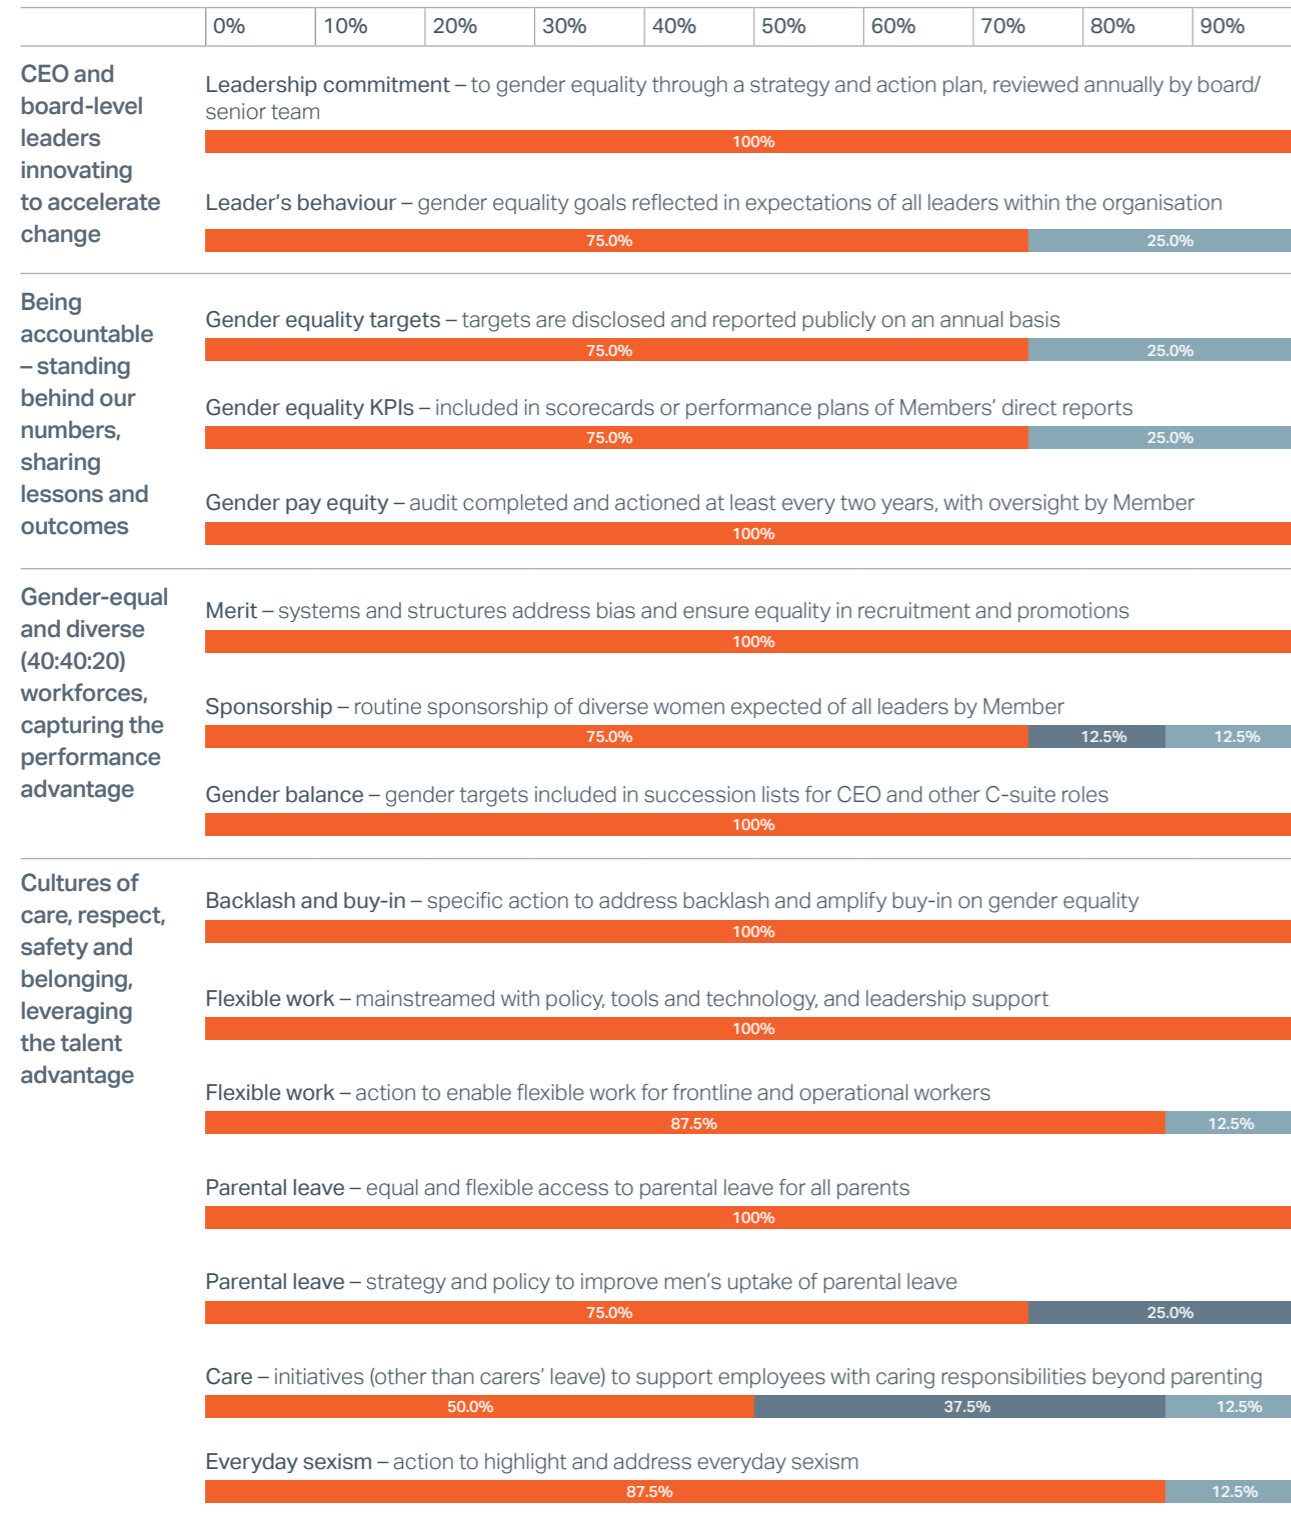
0% 10% 20% 30% 40% 50% 60% 70% 80% 90%

CEO and board-level leaders innovating to accelerate change

Leadership commitment – to gender equality through a strategy and action plan, reviewed annually by board/ senior team

100%

Leader's behaviour – gender equality goals reflected in expectations of all leaders within the organisation

75.0% 25.0%

Being accountable – standing behind our numbers, sharing lessons and outcomes

Gender equality targets – targets are disclosed and reported publicly on an annual basis

75.0% 25.0%

Gender equality KPIs – included in scorecards or performance plans of Members' direct reports

75.0% 25.0%

Gender pay equity – audit completed and actioned at least every two years, with oversight by Member

100%

Gender-equal and diverse (40:40:20) workforces, capturing the performance advantage

Merit – systems and structures address bias and ensure equality in recruitment and promotions

100%

Sponsorship – routine sponsorship of diverse women expected of all leaders by Member

75.0% 12.5% 12.5%

Gender balance – gender targets included in succession lists for CEO and other C-suite roles

100%

Cultures of care, respect, safety and belonging, leveraging the talent advantage

Backlash and buy-in – specific action to address backlash and amplify buy-in on gender equality

100%

Flexible work – mainstreamed with policy, tools and technology, and leadership support

100%

Flexible work – action to enable flexible work for frontline and operational workers

87.5% 12.5%

Parental leave – equal and flexible access to parental leave for all parents

100%

Parental leave – strategy and policy to improve men's uptake of parental leave

75.0% 25.0%

Care – initiatives (other than carers' leave) to support employees with caring responsibilities beyond parenting

50.0% 37.5% 12.5%

Everyday sexism – action to highlight and address everyday sexism

87.5% 12.5%